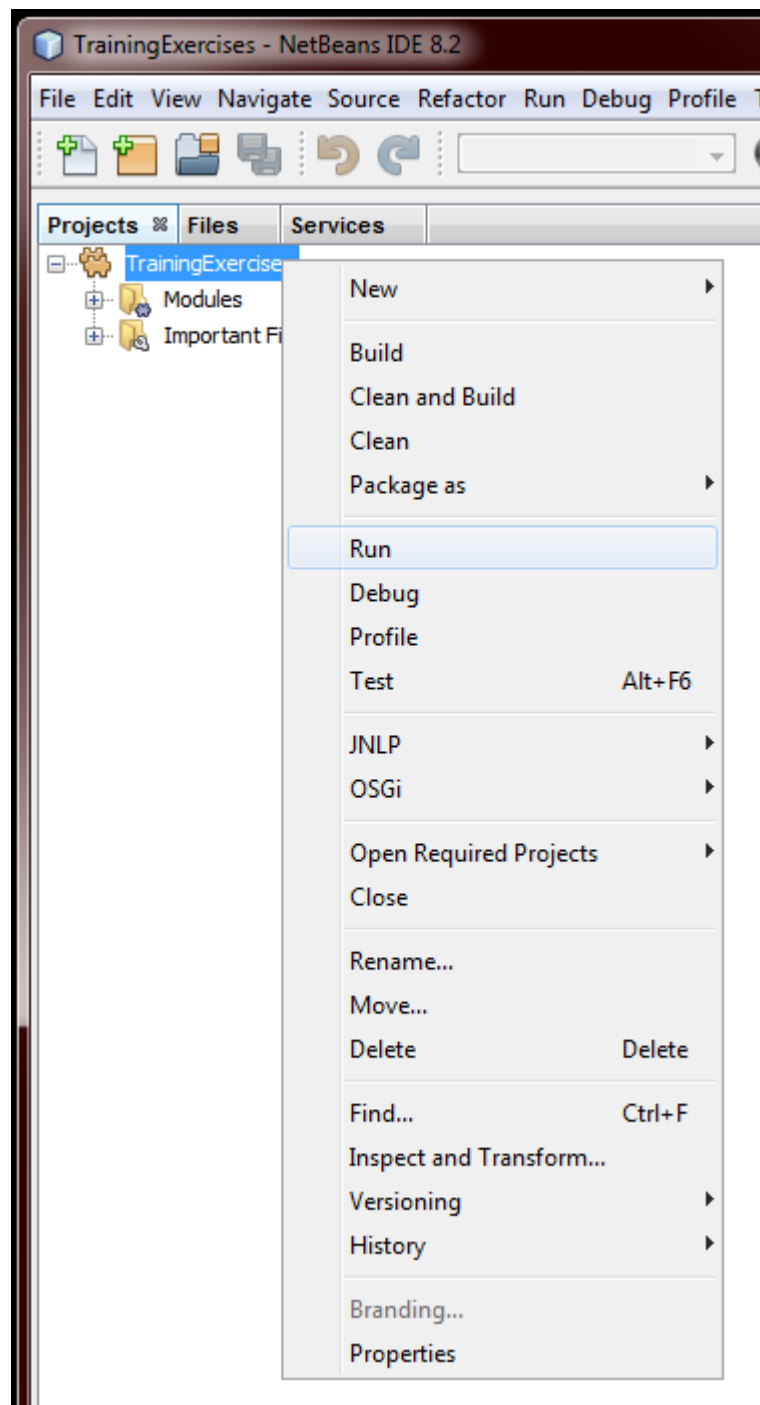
TrainingExercises - NetBeans IDE 8.2

File Edit View Navigate Source Refactor Run Debug Profile T

Projects Files Services

TrainingExercise
Modules
Important Fi

New
Build
Clean and Build
Clean
Package as
Run
Debug
Profile
Test Alt+F6
JNLP
OSGi
Open Required Projects
Close
Rename...
Move...
Delete Delete
Find... Ctrl+F
Inspect and Transform...
Versioning
History
Branding...
Properties